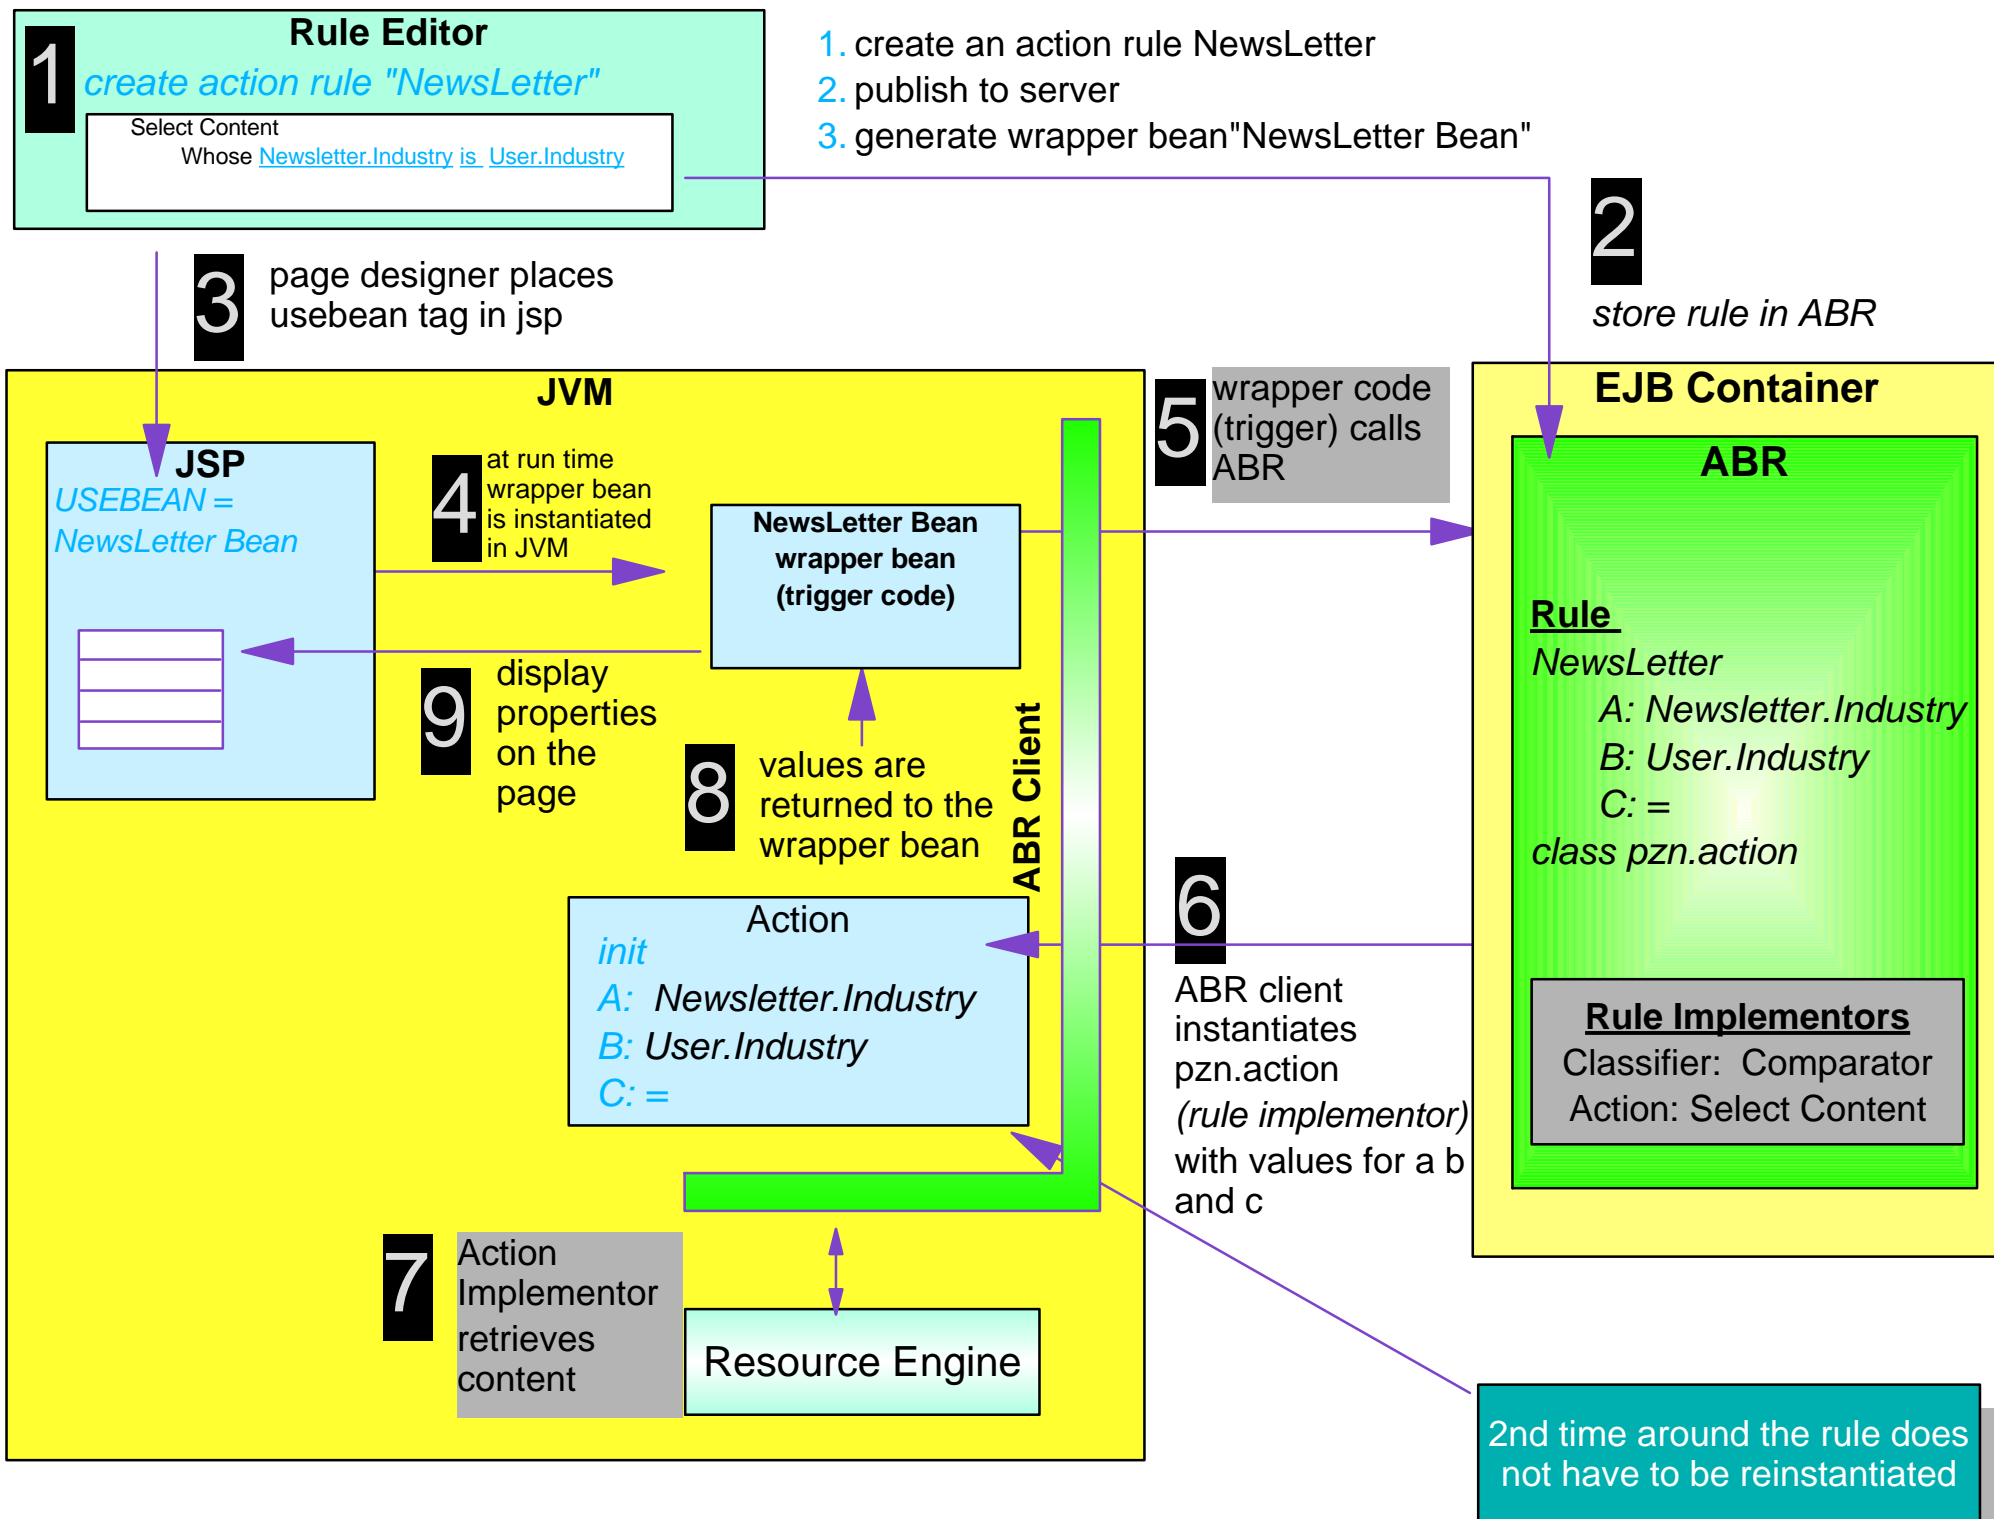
1
Rule Editor
create action rule "NewsLetter"
Select Content
Whose Newsletter.Industry is User.Industry

1. create an action rule NewsLetter
2. publish to server
3. generate wrapper bean"NewsLetter Bean"

2
store rule in ABR

3
page designer places usebean tag in jsp

JVM

JSP
USEBEAN = NewsLetter Bean

4
at run time wrapper bean is instantiated in JVM

NewsLetter Bean
wrapper bean
(trigger code)

5
wrapper code (trigger) calls ABR

EJB Container
ABR
Rule
NewsLetter
A: Newsletter.Industry
B: User.Industry
C: =
class pzn.action

Rule Implementors
Classifier: Comparator
Action: Select Content

9
display properties on the page

8
values are returned to the wrapper bean

ABR Client

6
ABR client instantiates pzn.action (rule implementor) with values for a b and c

Action
init
A: Newsletter.Industry
B: User.Industry
C: =

7
Action Implementor retrieves content

Resource Engine

2nd time around the rule does not have to be reinstantiated